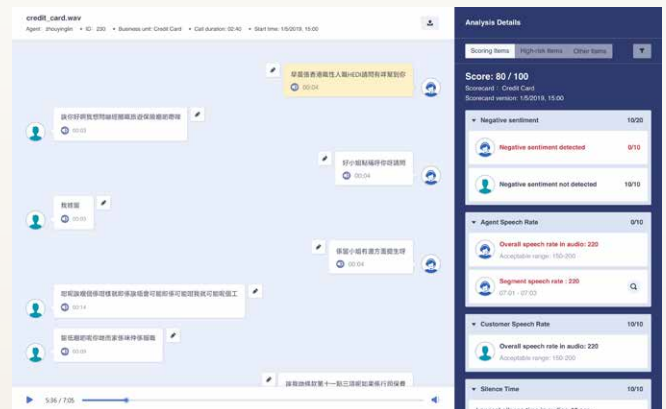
credit_card.wav
Agent : zhouyinglin • ID : 230 • Business unit: Credit Card • Call duration: 02:40 • Start time: 1/5/2019, 15:00

早晨係香港滙豐人龍HEDI請問有咩幫到你
00:04

請你好啊我想問啲經濟層面@保險嘅嘢呀
00:03

好小姐點稱呼你呀請問
00:04

我姓鄧
00:00

係鄧小姐有邊方面嘅生呀
00:04

如呢咁呢個係咁樣就即係咁嘅即係可唔可能我就可能嘅個工
00:14

唔...喺呢個咁你咁多係咪件係咪嘅
00:08

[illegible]
5:36 / 7:05

Analysis Details
Scoring Items High-risk items Other items
Score: 80 / 100
Scorecard : Credit Card
Scorecard version: 1/5/2019, 15:00

Negative sentiment 10/20
Negative sentiment detected 0/10
Negative sentiment not detected 10/10

Agent Speech Rate 0/10
Overall speech rate in audio: 220
Acceptable range: 150-200
Segment speech rate : 220
07:01 - 07:03

Customer Speech Rate 10/10
Overall speech rate in audio: 220
Acceptable range: 150-200

Silence Time 10/10
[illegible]